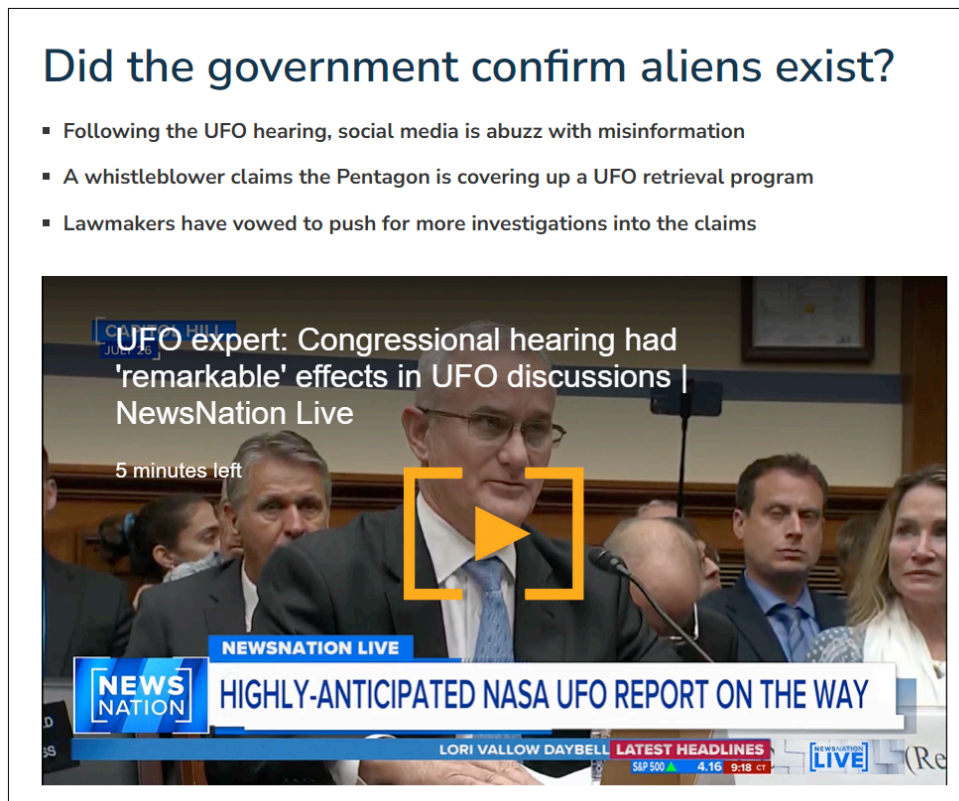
Did the government confirm aliens exist?

- Following the UFO hearing, social media is abuzz with misinformation
- A whistleblower claims the Pentagon is covering up a UFO retrieval program
- Lawmakers have vowed to push for more investigations into the claims

CAPITOL HILL
JULY 26

UFO expert: Congressional hearing had 'remarkable' effects in UFO discussions | NewsNation Live

5 minutes left

NEWSNATION LIVE
NEWS NATION
HIGHLY-ANTICIPATED NASA UFO REPORT ON THE WAY
LORI VALLOW DAYBELL LATEST HEADLINES
S&P 500 4.16 9:18 CT
NEWSNATION LIVE